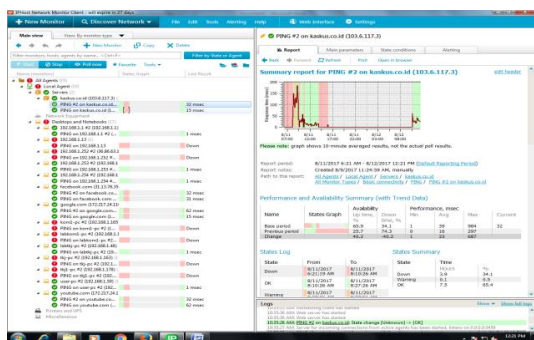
IPHost Network Monitor Client - will expire in 27 days

+ New Monitor | Discover Network | File | Edit | Tools | Alerting | Help | Web Interface | Settings

Main view | View By monitor type

New Monitor | Copy | Delete

Filter by State or Agent

Start | Stop | Poll now | Favorite | Tools

Name | State Graph | Last Result

All Agents
Local Agent
Servers
kaskus.co.id (103.6.117.3)
PING on kaskus.co.id | 32 msec
PING #2 on kaskus.co.id | 15 msec
Network Equipment
Desktops and Notebooks
192.168.1.42 (192.168.1.42)
PING on 192.168.1.42 | 1 msec
192.168.1.12
PING on 192.168.1.12 | Down
192.168.1.252 #2 (38.68.0.0.)
PING on 192.168.1.252 | 1 msec
192.168.1.252 (192.168.1.252)
PING on 192.168.1.252 | Down
facebook.com (31.13.78.35)
PING on facebook.com | 32 msec
google.com
PING #2 on google.com | 62 msec
PING on google.com | 15 msec
kaskus.co.id
PING on kaskus.co.id | 32 msec
lalalaland.co.id
PING on lalalaland.co.id | Down
PING on | 1 msec
PING on | Down
PING on | Down
PING on | 1 msec
PING on youtube.com | 32 msec
PING #2 on youtube.com | 32 msec
Printers and UPS
Miscellaneous

PING #2 on kaskus.co.id (103.6.117.3)

Report | Main parameters | State conditions | Alerting

Back | Forward | Refresh | Print | Open in browser

Summary report for PING #2 on kaskus.co.id (103.6.117.3)

edit header

Please note: graph shows 10-minute averaged results, not the actual poll results.

Report period: 8/11/2017 6:21 AM – 8/12/2017 12:21 PM (Default Reporting Period)
Report notes: Created 8/9/2017 11:24:38 AM, manually
Path to the report: All Agents / Local Agent / Servers / kaskus.co.id
All Monitor Types / Basic connectivity / PING / PING #2 on kaskus.co.id

Performance and Availability Summary (with Trend Data)

| Name | States Graph | Availability Up time, % | Down time, % | Performance, msec Min | Avg | Max | Current |
|---|---|---|---|---|---|---|---|
| Base period | | 65.9 | 34.1 | 1 | 39 | 984 | 32 |
| Previous period | | 25.7 | 74.3 | 0 | 10 | 297 | |
| Change | | 40.2 | -40.2 | | 29 | 687 | |

States Log

| State | From | To |
|---|---|---|
| Down | 8/11/2017 6:21:19 AM | 8/11/2017 8:10:36 AM |
| OK | 8/11/2017 8:10:36 AM | 8/11/2017 8:27:36 AM |
| Warning | 8/11/2017 | |

States Summary

| State | Time Hours | % |
|---|---|---|
| Down | 3.4 | 34.1 |
| Warning | 0.1 | 0.5 |
| OK | 7.2 | 65.4 |

Logs

Show | Show full logs